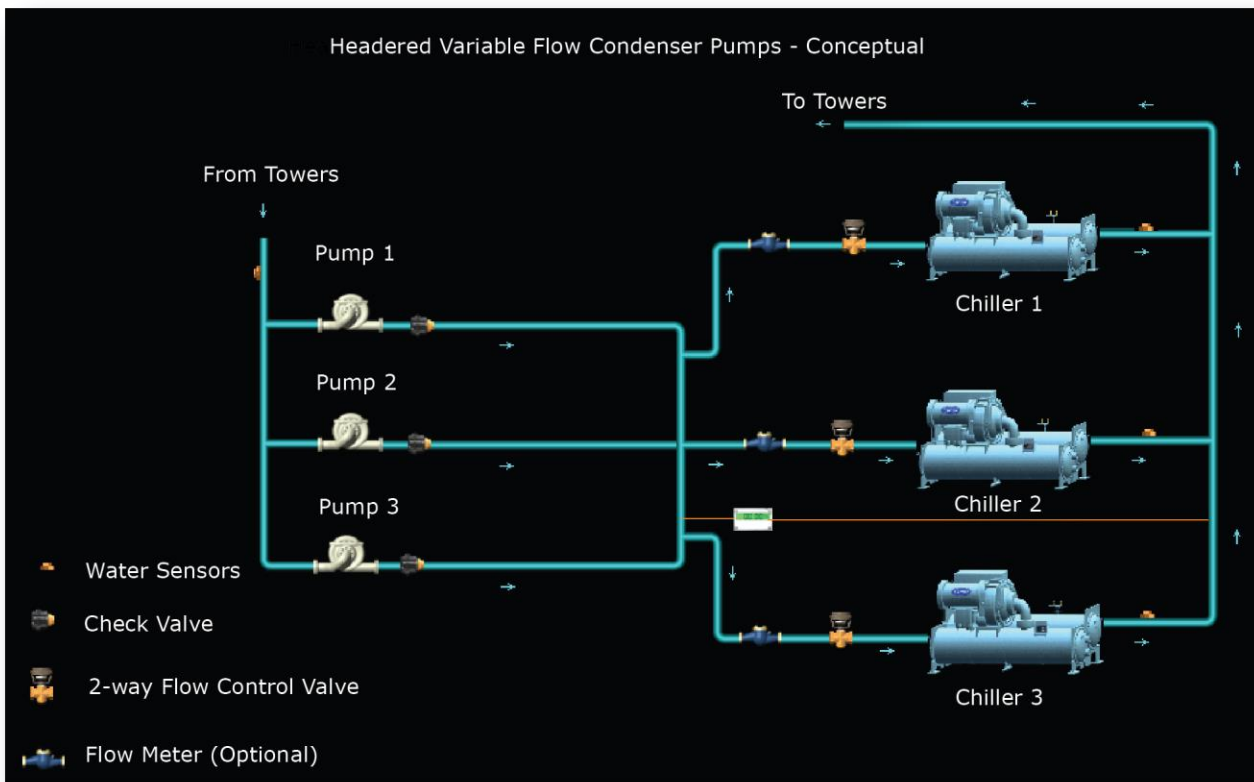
Headered Variable Flow Condenser Pumps - Conceptual

To Towers

From Towers

Pump 1

Pump 2

Pump 3

Chiller 1

Chiller 2

Chiller 3

Water Sensors

Check Valve

2-way Flow Control Valve

Flow Meter (Optional)